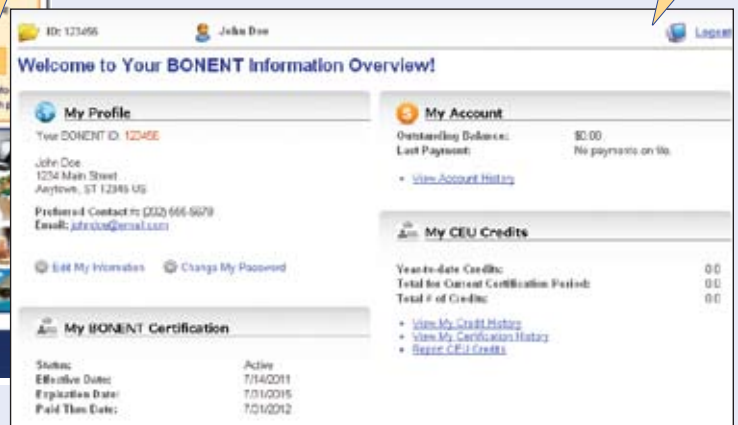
ID: 123456

John Doe

Logout

Welcome to Your BONENT Information Overview!

My Profile

Your BONENT ID: 123456

John Doe
1234 Main Street
Anytown, ST 12345 US

Preferred Contact #: (202) 555-5679
Email: johndoe@email.com

Edit My Information

Change My Password

My BONENT Certification

| | |
|---|---|
| Status: | Active |
| Effective Date: | 7/14/2011 |
| Expiration Date: | 7/31/2015 |
| Paid Thru Date: | 7/31/2012 |

My Account

| | |
|---|---|
| Outstanding Balance: | $0.00 |
| Last Payment: | No payments on file. |

• View Account History

My CEU Credits

| | |
|---|---|
| Year-to-date Credits: | 0.0 |
| Total for Current Certification Period: | 0.0 |
| Total # of Credits: | 0.0 |

• View My Credit History
• View My Certification History
• Report CEU Credits